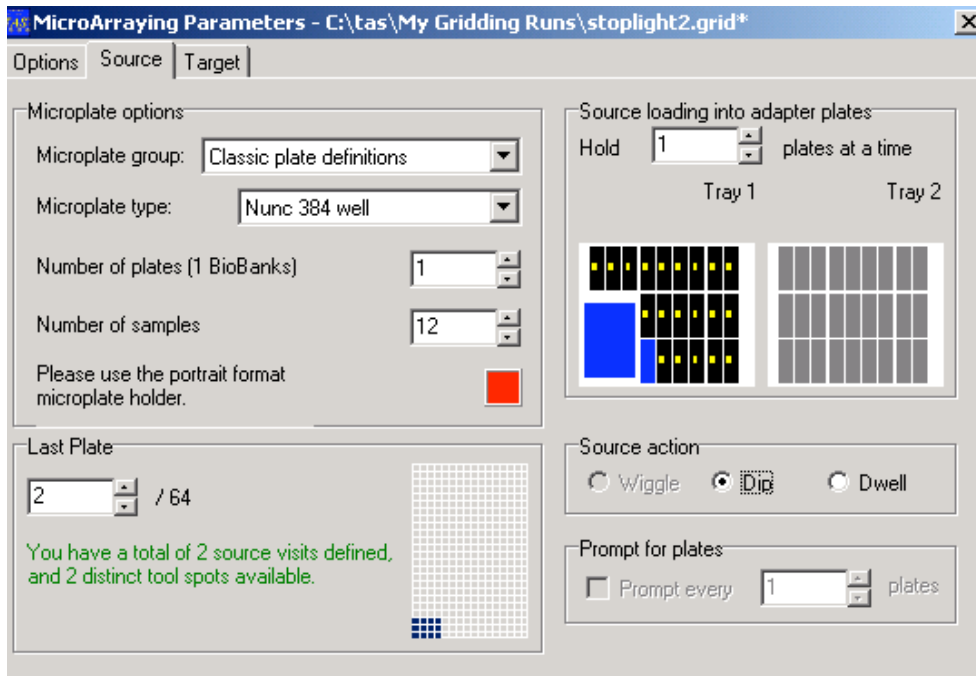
MicroArraying Parameters - C:\tas\My Gridding Runs\stoplight2.grid*

Options | Source | Target

Microplate options

Microplate group: Classic plate definitions

Microplate type: Nunc 384 well

Number of plates (1 BioBanks) 1

Number of samples 12

Please use the portrait format microplate holder.

Source loading into adapter plates

Hold 1 plates at a time

Tray 1

Tray 2

Last Plate

2 / 64

You have a total of 2 source visits defined, and 2 distinct tool spots available.

Source action

Wiggle

Dip

Dwell

Prompt for plates

Prompt every 1 plates